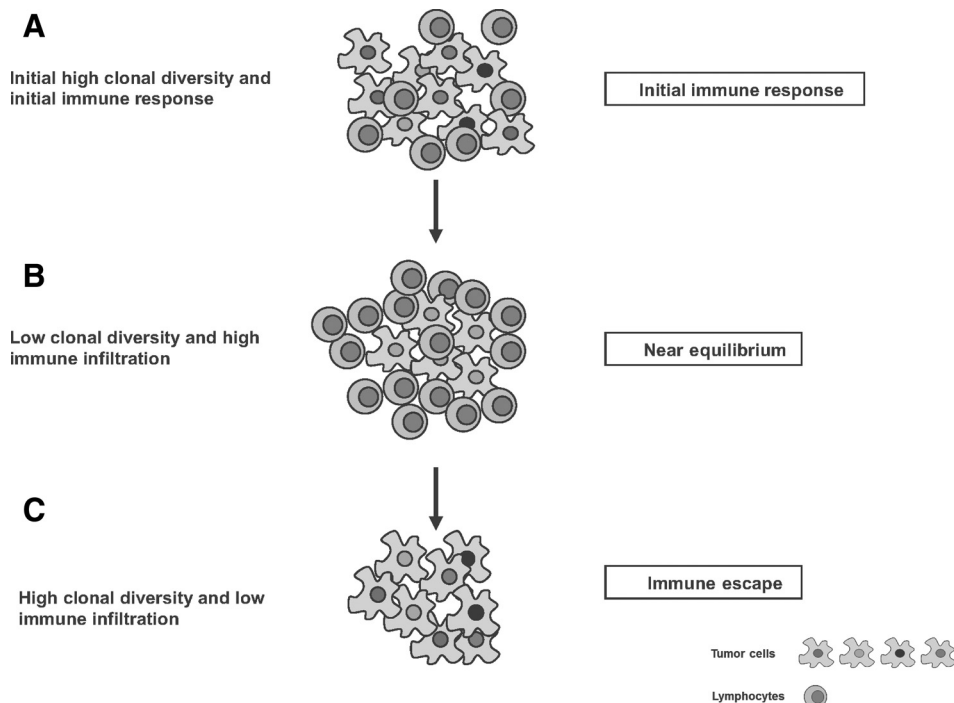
A

Initial high clonal diversity and initial immune response

Initial immune response

B

Low clonal diversity and high immune infiltration

Near equilibrium

C

High clonal diversity and low immune infiltration

Immune escape

Tumor cells

Lymphocytes